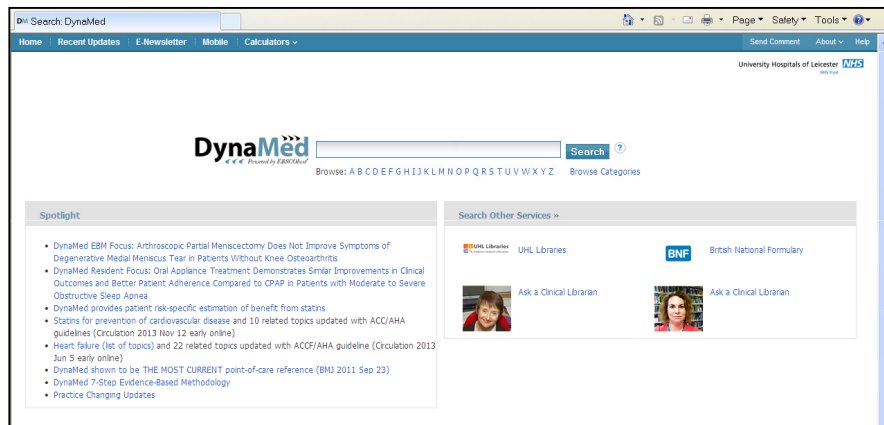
DM Search: DynaMed

Page ▾ Safety ▾ Tools ▾

Home | Recent Updates | E-Newsletter | Mobile | Calculators ⌄

Send Comment | About ⌄ | Help

University Hospitals of Leicester NHS
NHS Trust

DynaMed
Powered by EBSCOhost

Search ?

Browse: A B C D E F G H I J K L M N O P Q R S T U V W X Y Z   Browse Categories

Spotlight

- DynaMed EBM Focus: Arthroscopic Partial Meniscectomy Does Not Improve Symptoms of Degenerative Medial Meniscus Tear in Patients Without Knee Osteoarthritis
- DynaMed Resident Focus: Oral Appliance Treatment Demonstrates Similar Improvements in Clinical Outcomes and Better Patient Adherence Compared to CPAP in Patients with Moderate to Severe Obstructive Sleep Apnea
- DynaMed provides patient risk-specific estimation of benefit from statins
- Statins for prevention of cardiovascular disease and 10 related topics updated with ACC/AHA guidelines (Circulation 2013 Nov 12 early online)
- Heart failure (list of topics) and 22 related topics updated with ACCF/AHA guideline (Circulation 2013 Jun 5 early online)
- DynaMed shown to be THE MOST CURRENT point-of-care reference (BMJ 2011 Sep 23)
- DynaMed 7-Step Evidence-Based Methodology
- Practice Changing Updates

Search Other Services »

UHL Libraries   UHL Libraries

BNF   British National Formulary

Ask a Clinical Librarian

Ask a Clinical Librarian